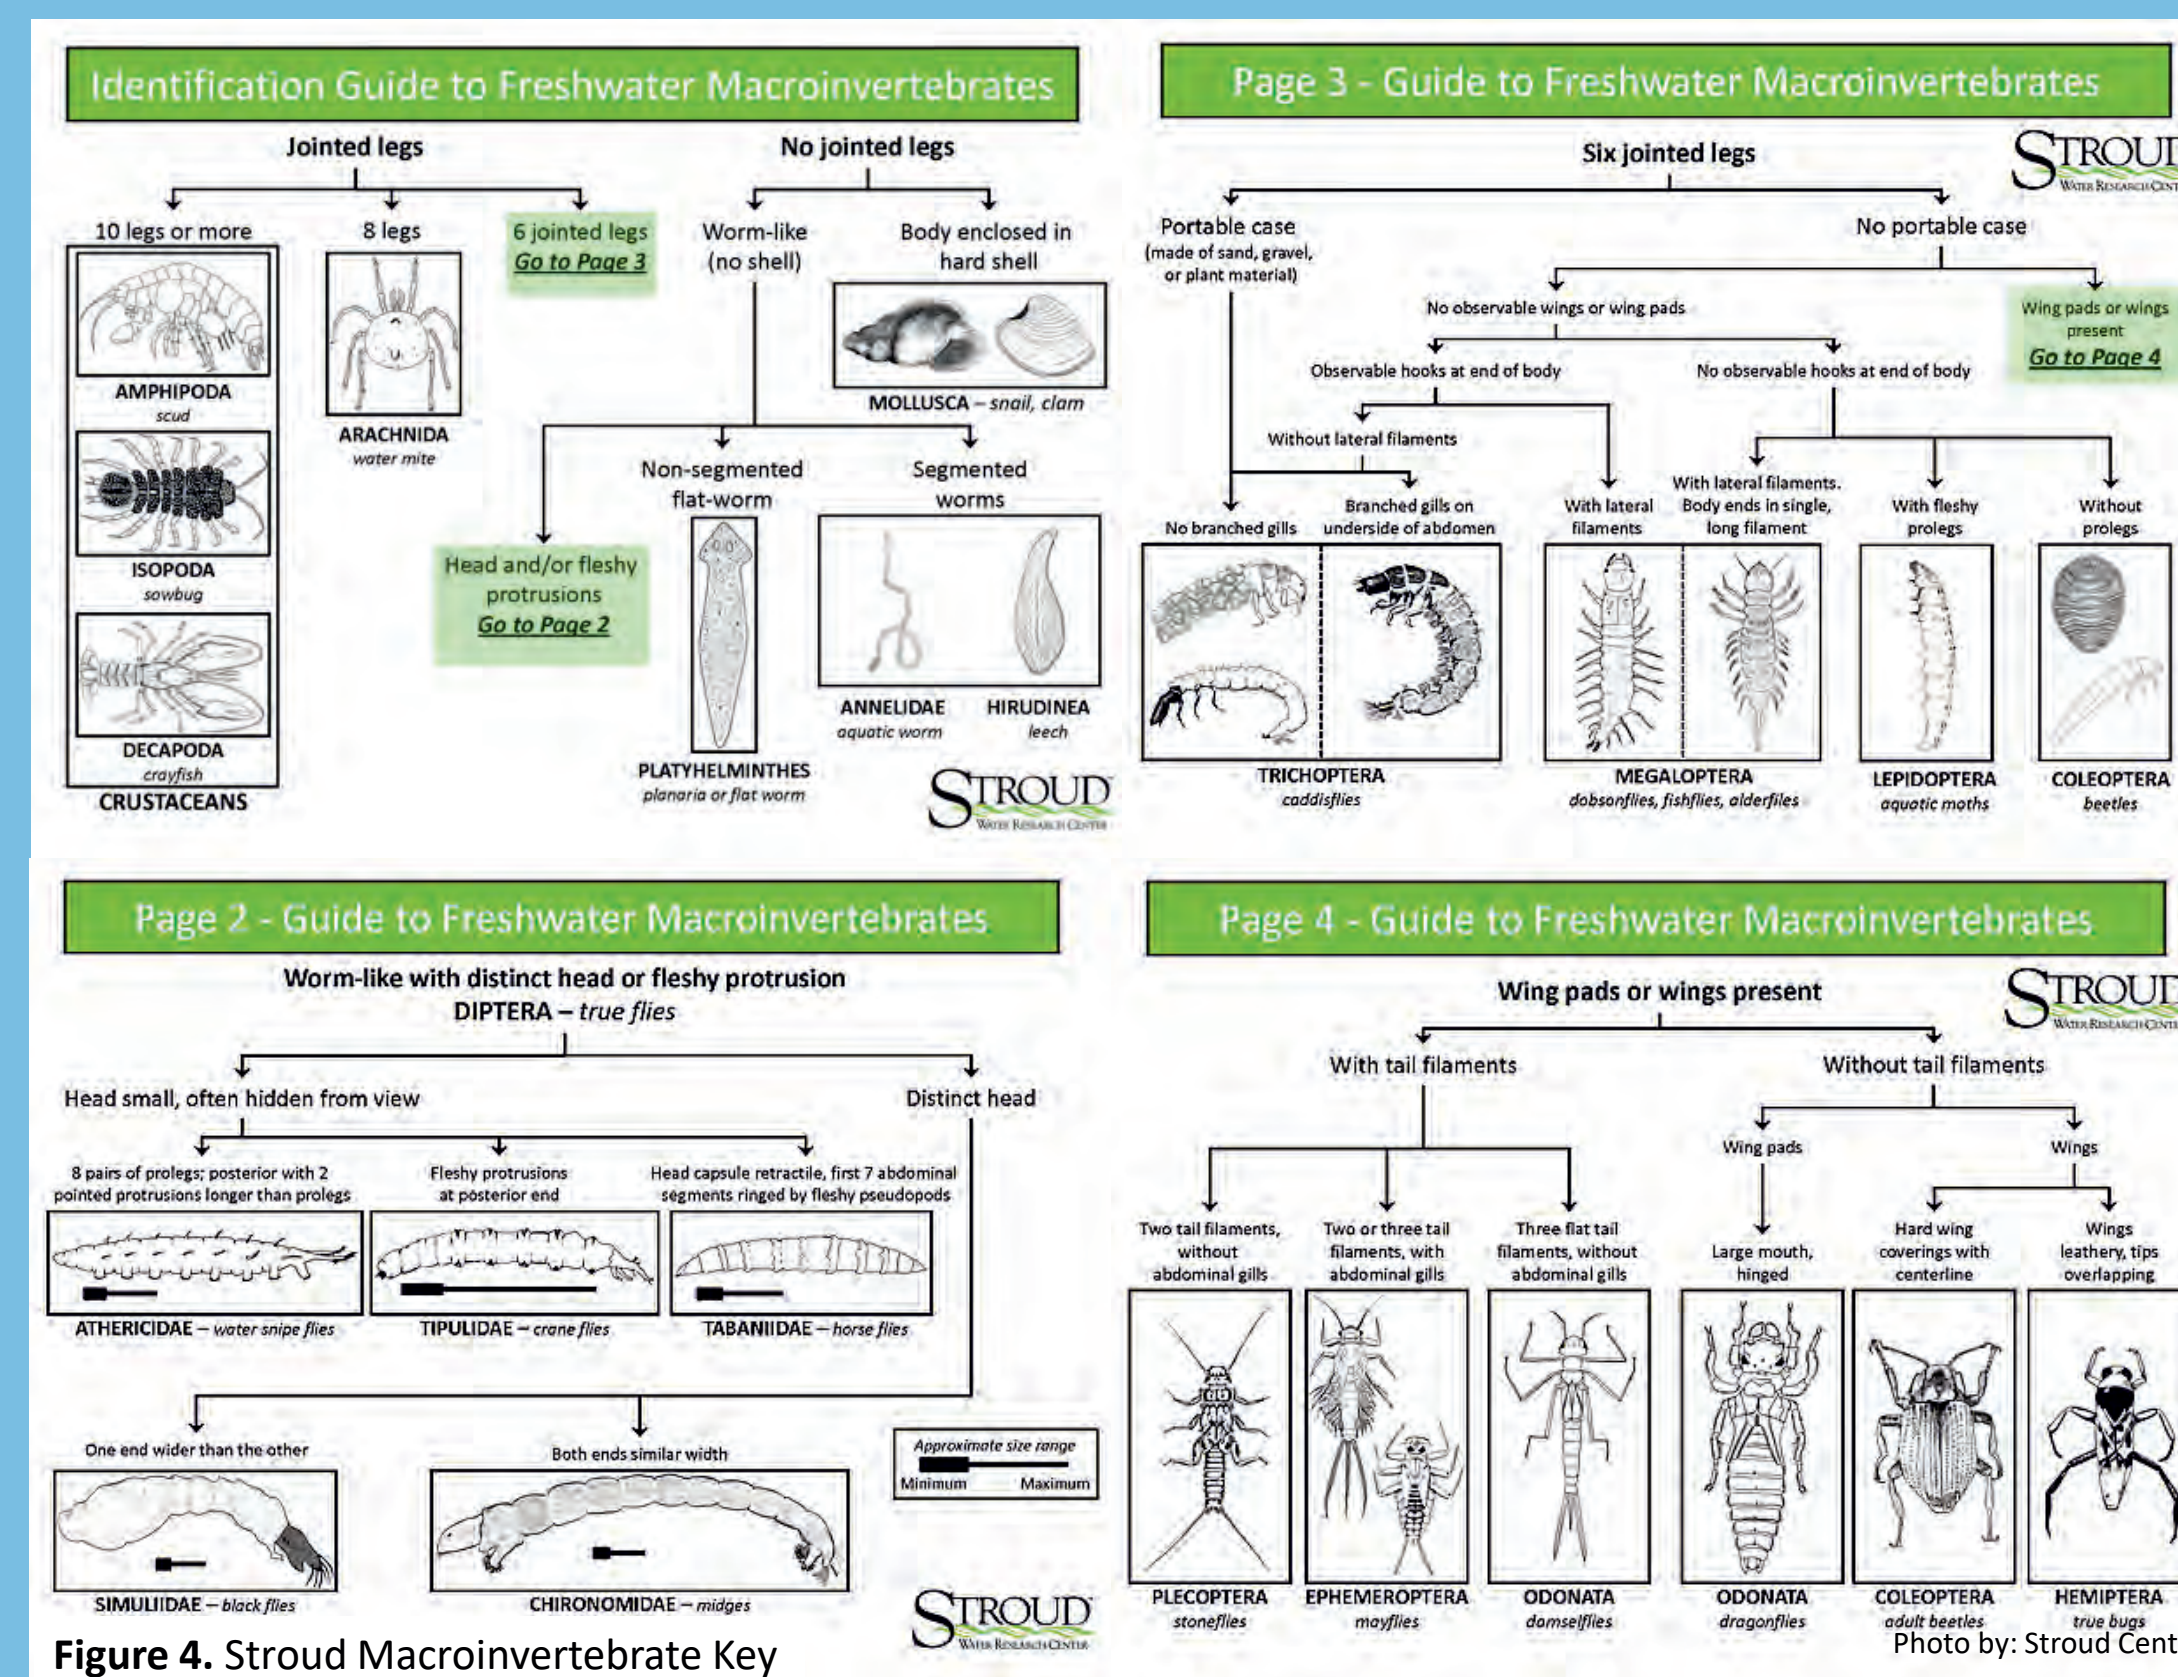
Identification Guide to Freshwater Macroinvertebrates

Jointed legs

No jointed legs

10 legs or more

8 legs

6 jointed legs
Go to Page 3

Worm-like (no shell)

Body enclosed in hard shell

AMPHIPODA
scud

ISOPODA
sowbug

DECAPODA
crayfish

CRUSTACEANS

ARACHNIDA
water mite

MOLLUSCA – snail, clam

Non-segmented flat-worm

Segmented worms

Head and/or fleshy protrusions
Go to Page 2

PLATYHELMINTHES
planaria or flat worm

ANNELIDAE
aquatic worm

HIRUDINEA
leech

STROUD
WATER RESEARCH CENTER

Page 3 - Guide to Freshwater Macroinvertebrates

Six jointed legs

STROUD
WATER RESEARCH CENT

Portable case
(made of sand, gravel, or plant material)

No portable case

No observable wings or wing pads

Wing pads or wings present
Go to Page 4

Observable hooks at end of body

No observable hooks at end of body

Without lateral filaments

No branched gills

Branched gills on underside of abdomen

With lateral filaments

With lateral filaments. Body ends in single, long filament

With fleshy prolegs

Without prolegs

TRICHOPTERA
caddisflies

MEGALOPTERA
dobsonflies, fishflies, alderflies

LEPIDOPTERA
aquatic moths

COLEOPTERA
beetles

Page 2 - Guide to Freshwater Macroinvertebrates

Worm-like with distinct head or fleshy protrusion
DIPTERA – true flies

Head small, often hidden from view

Distinct head

8 pairs of prolegs; posterior with 2 pointed protrusions longer than prolegs

Fleshy protrusions at posterior end

Head capsule retractile, first 7 abdominal segments ringed by fleshy pseudopods

ATHERICIDAE – water snipe flies

TIPULIDAE – crane flies

TABANIIDAE – horse flies

One end wider than the other

Both ends similar width

Approximate size range
Minimum Maximum

SIMULIIDAE – black flies

CHIRONOMIDAE – midges

STROUD
WATER RESEARCH CENTER

Page 4 - Guide to Freshwater Macroinvertebrates

Wing pads or wings present

STROUD
WATER RESEARCH CENT

With tail filaments

Without tail filaments

Wing pads

Wings

Two tail filaments, without abdominal gills

Two or three tail filaments, with abdominal gills

Three flat tail filaments, without abdominal gills

Large mouth, hinged

Hard wing coverings with centerline

Wings leathery, tips overlapping

PLECOPTERA
stoneflies

EPHEMEROPTERA
mayflies

ODONATA
damselflies

ODONATA
dragonflies

COLEOPTERA
adult beetles

HEMIPTERA
true bugs

Figure 4. Stroud Macroinvertebrate Key

Photo by: Stroud Cent